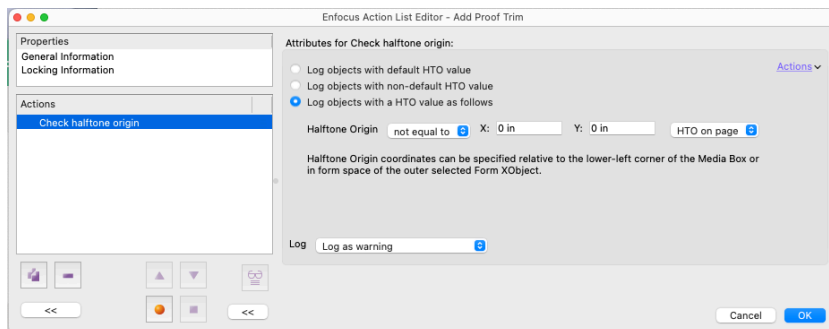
Enfocus Action List Editor - Add Proof Trim

Properties
General Information
Locking Information

Actions
Check halftone origin

Attributes for Check halftone origin:

Actions

Log objects with default HTO value
Log objects with non-default HTO value
Log objects with a HTO value as follows

Halftone Origin not equal to X: 0 in Y: 0 in HTO on page

Halftone Origin coordinates can be specified relative to the lower-left corner of the Media Box or in form space of the outer selected Form XObject.

Log Log as warning

<<

<<

Cancel OK